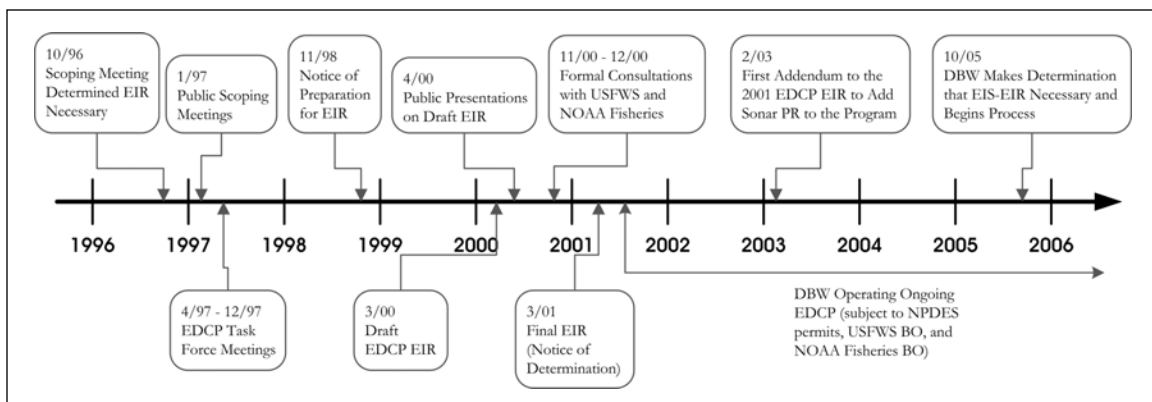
10/96
Scoping Meeting Determined EIR Necessary

1/97
Public Scoping Meetings

11/98
Notice of Preparation for EIR

4/00
Public Presentations on Draft EIR

11/00 - 12/00
Formal Consultations with USFWS and NOAA Fisheries

2/03
First Addendum to the 2001 EDCP EIR to Add Sonar PR to the Program

10/05
DBW Makes Determination that EIS-EIR Necessary and Begins Process

1996 1997 1998 1999 2000 2001 2002 2003 2004 2005 2006

4/97 - 12/97
EDCP Task Force Meetings

3/00
Draft EDCP EIR

3/01
Final EIR (Notice of Determination)

DBW Operating Ongoing EDCP (subject to NPDES permits, USFWS BO, and NOAA Fisheries BO)